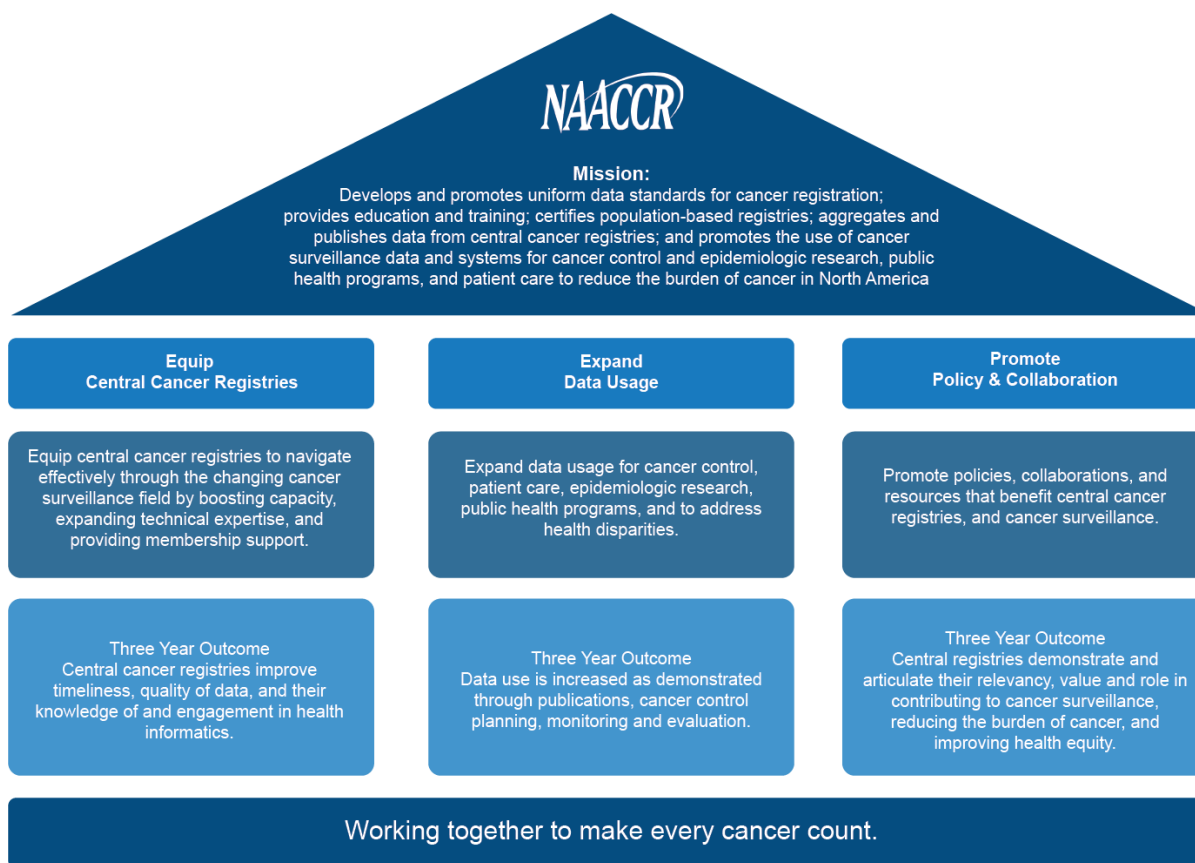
NAACCR

Mission:
Develops and promotes uniform data standards for cancer registration; provides education and training; certifies population-based registries; aggregates and publishes data from central cancer registries; and promotes the use of cancer surveillance data and systems for cancer control and epidemiologic research, public health programs, and patient care to reduce the burden of cancer in North America

Equip
Central Cancer Registries

Equip central cancer registries to navigate effectively through the changing cancer surveillance field by boosting capacity, expanding technical expertise, and providing membership support.

Three Year Outcome
Central cancer registries improve timeliness, quality of data, and their knowledge of and engagement in health informatics.

Expand
Data Usage

Expand data usage for cancer control, patient care, epidemiologic research, public health programs, and to address health disparities.

Three Year Outcome
Data use is increased as demonstrated through publications, cancer control planning, monitoring and evaluation.

Promote
Policy & Collaboration

Promote policies, collaborations, and resources that benefit central cancer registries, and cancer surveillance.

Three Year Outcome
Central registries demonstrate and articulate their relevancy, value and role in contributing to cancer surveillance, reducing the burden of cancer, and improving health equity.

Working together to make every cancer count.